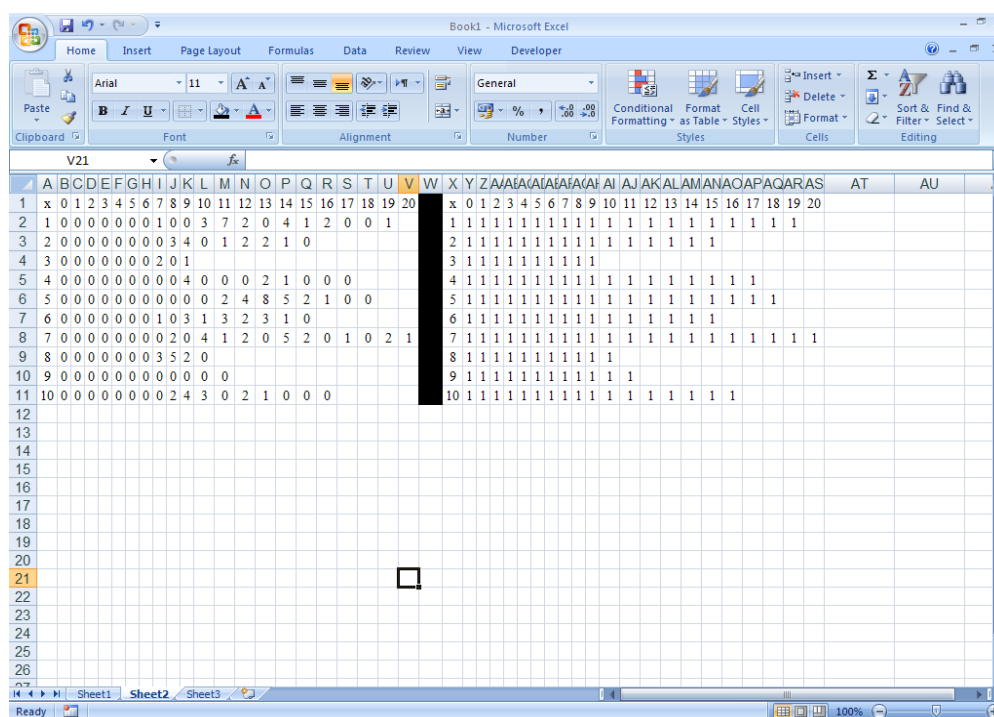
Book1 - Microsoft Excel

Home Insert Page Layout Formulas Data Review View Developer

Paste
Clipboard
Arial 11
B I U
Font
Alignment
General
% ,
Number
Conditional Formatting Format as Table Cell Styles
Styles
Insert Delete Format
Cells
Σ
Sort & Filter Find & Select
Editing

V21 $f_x$

| | A | B | C | D | E | F | G | H | I | J | K | L | M | N | O | P | Q | R | S | T | U | V | W | X | Y | Z | AA | AB | AC | AD | AE | AF | AG | AH | AI | AJ | AK | AL | AM | AN | AO | AP | AQ | AR | AS | AT | AU |
|---|---|---|---|---|---|---|---|---|---|---|---|---|---|---|---|---|---|---|---|---|---|---|---|---|---|---|---|---|---|---|---|---|---|---|---|---|---|---|---|---|---|---|---|---|---|---|---|
| 1 | x | 0 | 1 | 2 | 3 | 4 | 5 | 6 | 7 | 8 | 9 | 10 | 11 | 12 | 13 | 14 | 15 | 16 | 17 | 18 | 19 | 20 | | x | 0 | 1 | 2 | 3 | 4 | 5 | 6 | 7 | 8 | 9 | 10 | 11 | 12 | 13 | 14 | 15 | 16 | 17 | 18 | 19 | 20 | | |
| 2 | 1 | 0 | 0 | 0 | 0 | 0 | 0 | 0 | 1 | 0 | 0 | 3 | 7 | 2 | 0 | 4 | 1 | 2 | 0 | 0 | 1 | | | 1 | 1 | 1 | 1 | 1 | 1 | 1 | 1 | 1 | 1 | 1 | 1 | 1 | 1 | 1 | 1 | 1 | 1 | 1 | 1 | 1 | | | |
| 3 | 2 | 0 | 0 | 0 | 0 | 0 | 0 | 0 | 0 | 3 | 4 | 0 | 1 | 2 | 2 | 1 | 0 | | | | | | | 2 | 1 | 1 | 1 | 1 | 1 | 1 | 1 | 1 | 1 | 1 | 1 | 1 | 1 | 1 | 1 | 1 | | | | | | | |
| 4 | 3 | 0 | 0 | 0 | 0 | 0 | 0 | 0 | 2 | 0 | 1 | | | | | | | | | | | | | 3 | 1 | 1 | 1 | 1 | 1 | 1 | 1 | 1 | 1 | 1 | | | | | | | | | | | | | |
| 5 | 4 | 0 | 0 | 0 | 0 | 0 | 0 | 0 | 0 | 0 | 4 | 0 | 0 | 0 | 2 | 1 | 0 | 0 | 0 | | | | | 4 | 1 | 1 | 1 | 1 | 1 | 1 | 1 | 1 | 1 | 1 | 1 | 1 | 1 | 1 | 1 | 1 | 1 | 1 | | | | | |
| 6 | 5 | 0 | 0 | 0 | 0 | 0 | 0 | 0 | 0 | 0 | 0 | 0 | 2 | 4 | 8 | 5 | 2 | 1 | 0 | 0 | | | | 5 | 1 | 1 | 1 | 1 | 1 | 1 | 1 | 1 | 1 | 1 | 1 | 1 | 1 | 1 | 1 | 1 | 1 | 1 | 1 | | | | |
| 7 | 6 | 0 | 0 | 0 | 0 | 0 | 0 | 0 | 1 | 0 | 3 | 1 | 3 | 2 | 3 | 1 | 0 | | | | | | | 6 | 1 | 1 | 1 | 1 | 1 | 1 | 1 | 1 | 1 | 1 | 1 | 1 | 1 | 1 | 1 | 1 | | | | | | | |
| 8 | 7 | 0 | 0 | 0 | 0 | 0 | 0 | 0 | 0 | 2 | 0 | 4 | 1 | 2 | 0 | 5 | 2 | 0 | 1 | 0 | 2 | 1 | | 7 | 1 | 1 | 1 | 1 | 1 | 1 | 1 | 1 | 1 | 1 | 1 | 1 | 1 | 1 | 1 | 1 | 1 | 1 | 1 | 1 | 1 | | |
| 9 | 8 | 0 | 0 | 0 | 0 | 0 | 0 | 0 | 0 | 3 | 5 | 2 | 0 | | | | | | | | | | | 8 | 1 | 1 | 1 | 1 | 1 | 1 | 1 | 1 | 1 | 1 | 1 | | | | | | | | | | | | |
| 10 | 9 | 0 | 0 | 0 | 0 | 0 | 0 | 0 | 0 | 0 | 0 | 0 | 0 | 0 | | | | | | | | | | 9 | 1 | 1 | 1 | 1 | 1 | 1 | 1 | 1 | 1 | 1 | 1 | 1 | | | | | | | | | | | |
| 11 | 10 | 0 | 0 | 0 | 0 | 0 | 0 | 0 | 0 | 0 | 2 | 4 | 3 | 0 | 2 | 1 | 0 | 0 | 0 | | | | | 10 | 1 | 1 | 1 | 1 | 1 | 1 | 1 | 1 | 1 | 1 | 1 | 1 | 1 | 1 | 1 | 1 | 1 | 1 | | | | | |

12 13 14 15 16 17 18 19 20 21 22 23 24 25 26

Sheet1 Sheet2 Sheet3
Ready
100%